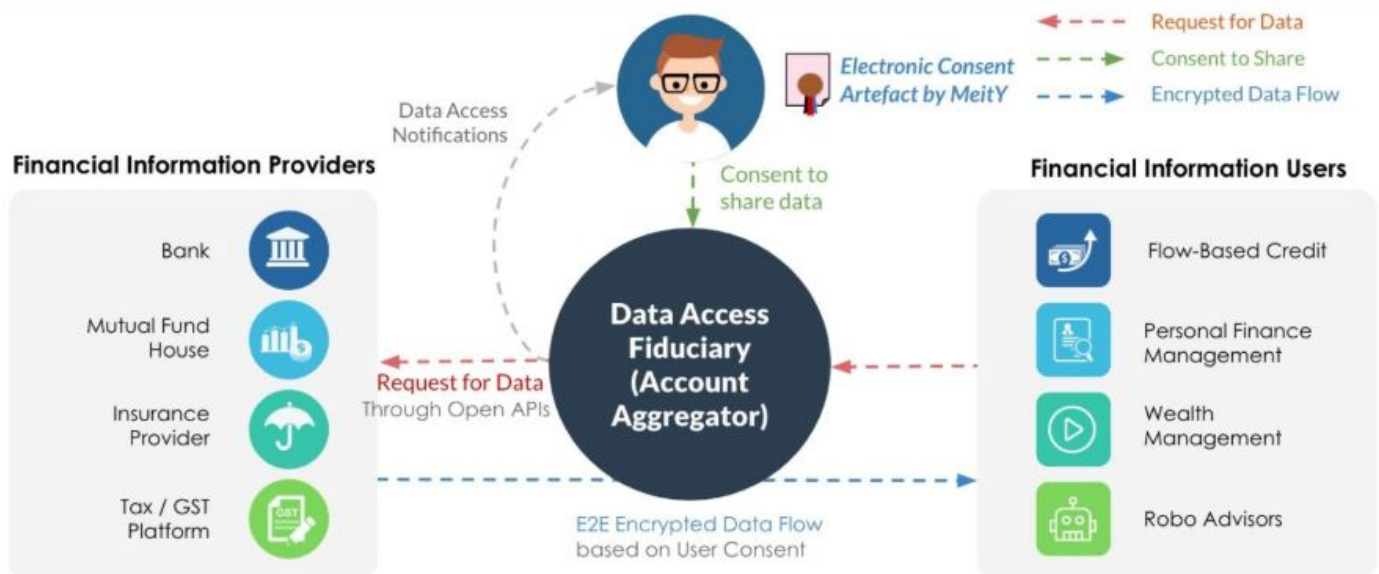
Request for Data
Consent to Share
Encrypted Data Flow

Electronic Consent Artefact by MeitY

Data Access Notifications

Consent to share data

Financial Information Providers

Bank

Mutual Fund House

Insurance Provider

Tax / GST Platform

GST

Data Access Fiduciary (Account Aggregator)

Request for Data
Through Open APIs

E2E Encrypted Data Flow
based on User Consent

Financial Information Users

Flow-Based Credit

Personal Finance Management

Wealth Management

Robo Advisors